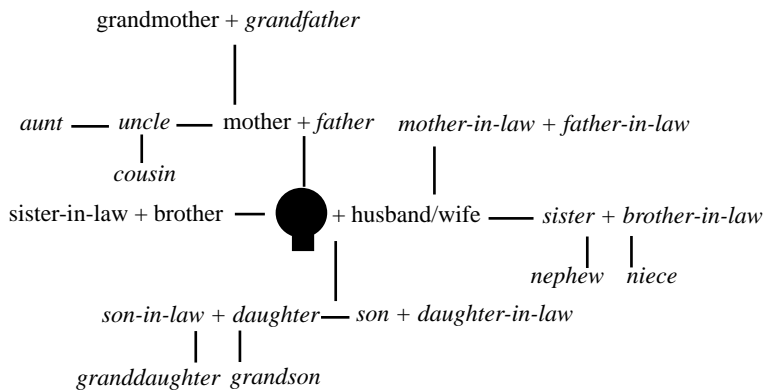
grandmother + grandfather

aunt uncle mother + father mother-in-law + father-in-law

cousin

sister-in-law + brother + husband/wife sister + brother-in-law

nephew niece

son-in-law + daughter son + daughter-in-law

granddaughter grandson